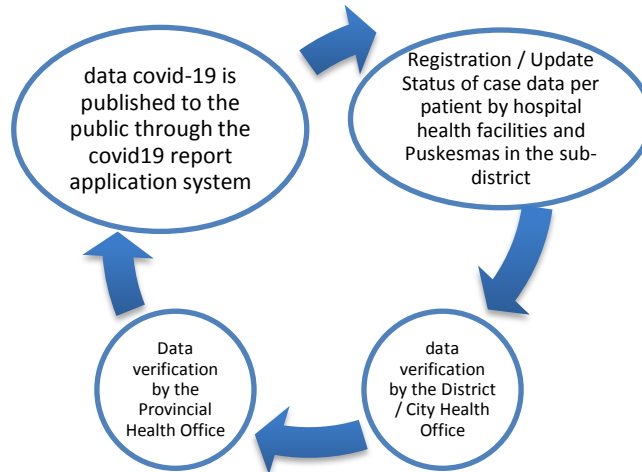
data covid-19 is published to the public through the covid19 report application system

Registration / Update Status of case data per patient by hospital health facilities and Puskesmas in the sub-district

data verification by the District / City Health Office

Data verification by the Provincial Health Office